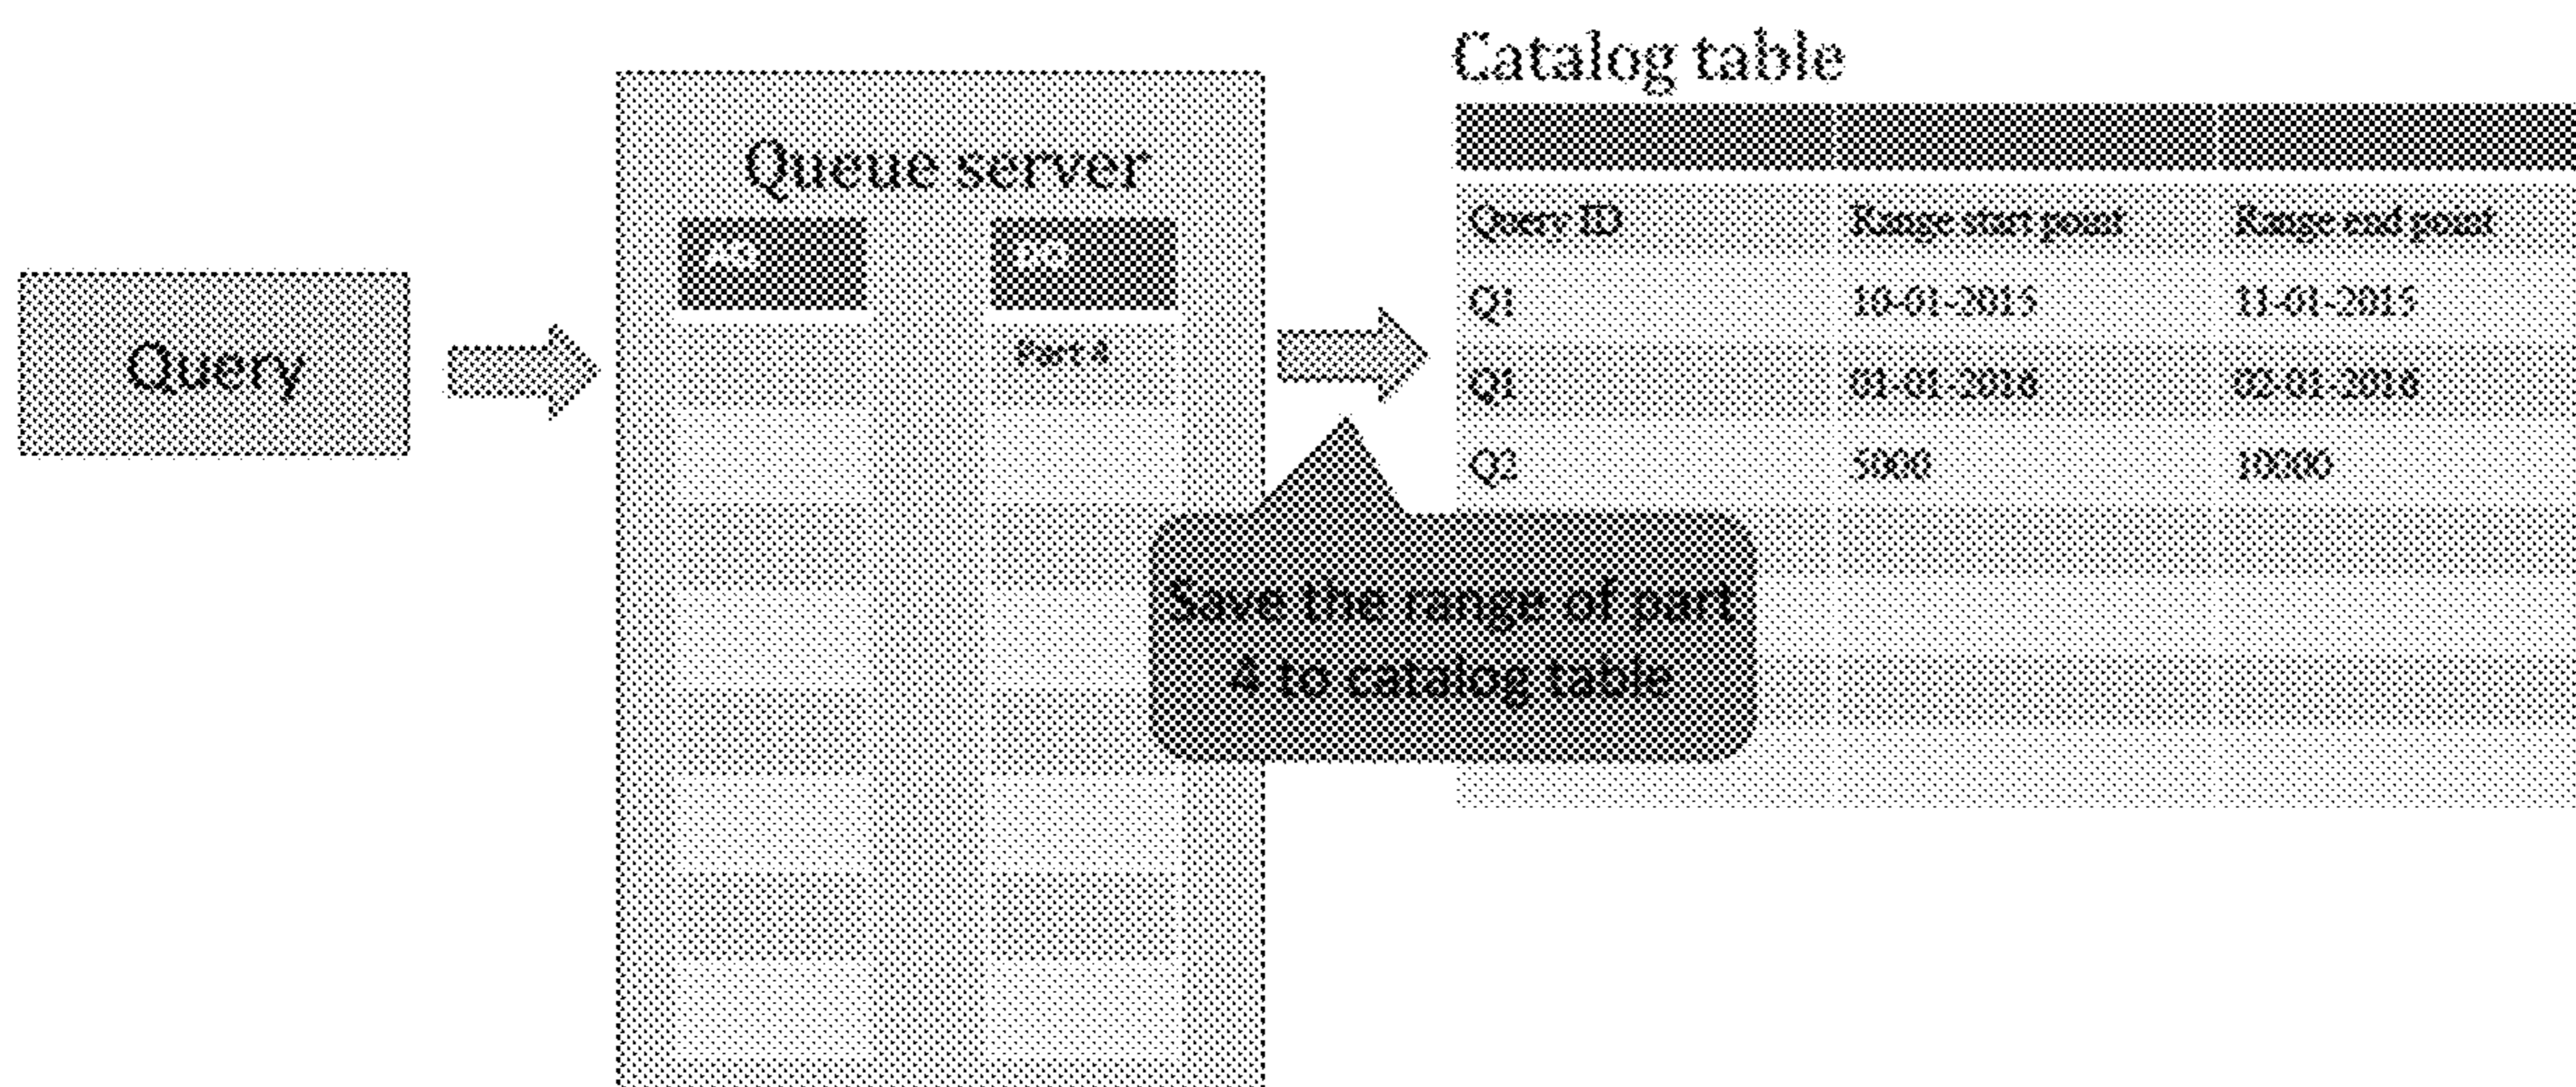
Query

Queue server

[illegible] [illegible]

Part 4

Catalog table

| Query ID | Range start point | Range end point |
|---|---|---|
| Q1 | 10-01-2015 | 11-01-2015 |
| Q1 | 01-01-2016 | 02-01-2016 |
| Q2 | 5000 | 10000 |

Save the range of part 4 to catalog table